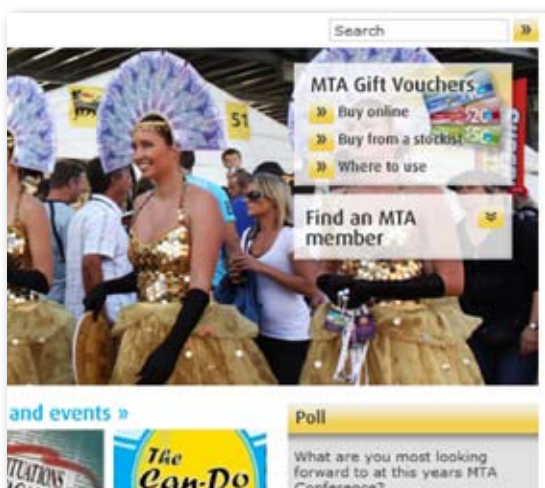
Search »

51

MTA Gift Vouchers
» Buy online
» Buy from a stockist
» Where to use

Find an MTA member »

and events »

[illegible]UTATIONS

The Can-Do

Poll

What are you most looking forward to at this years MTA Conference?